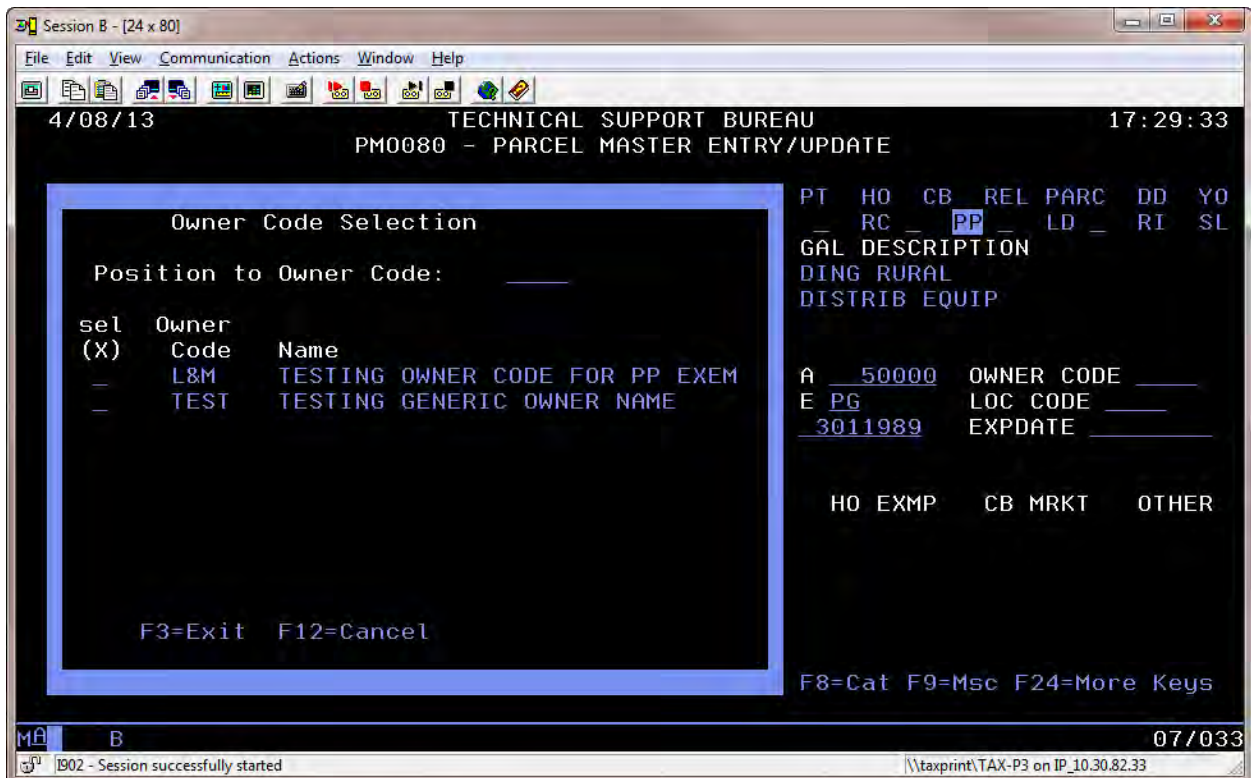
Session B - [24 x 80]

File Edit View Communication Actions Window Help

4/08/13 TECHNICAL SUPPORT BUREAU 17:29:33
PM0080 - PARCEL MASTER ENTRY/UPDATE

Owner Code Selection

Position to Owner Code: ____

sel Owner
(X) Code Name
_ L&M TESTING OWNER CODE FOR PP EXEM
_ TEST TESTING GENERIC OWNER NAME

F3=Exit F12=Cancel

PT HO CB REL PARC DD YO
_ RC _ PP _ LD _ RI SL
GAL DESCRIPTION
DING RURAL
DISTRIB EQUIP

A 50000 OWNER CODE ____
E PG LOC CODE ____
3011989 EXPDATE ________

HO EXMP CB MRKT OTHER

F8=Cat F9=Msc F24=More Keys

MA B 07/033

I902 - Session successfully started

\\taxprint\TAX-P3 on IP_10.30.82.33